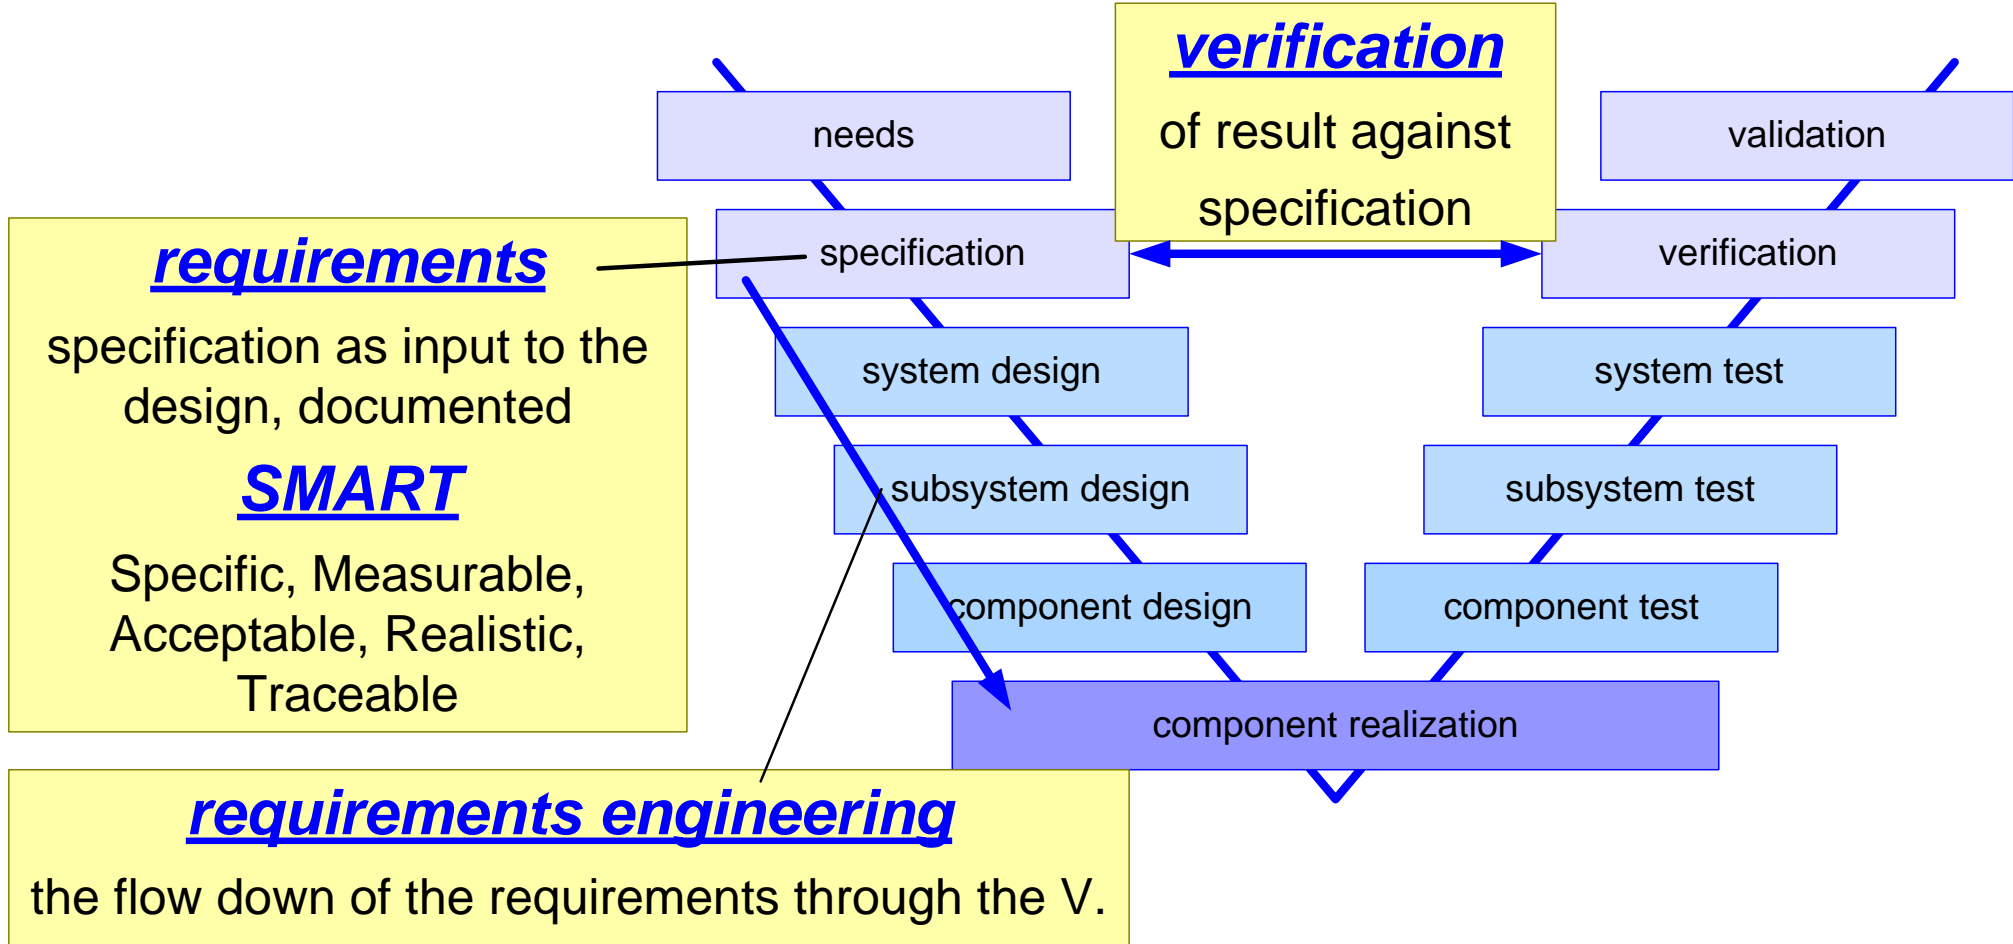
verification

of result against specification

needs

validation

requirements

specification as input to the design, documented

SMART

Specific, Measurable, Acceptable, Realistic, Traceable

specification

verification

system design

system test

subsystem design

subsystem test

component design

component test

component realization

requirements engineering

the flow down of the requirements through the V.